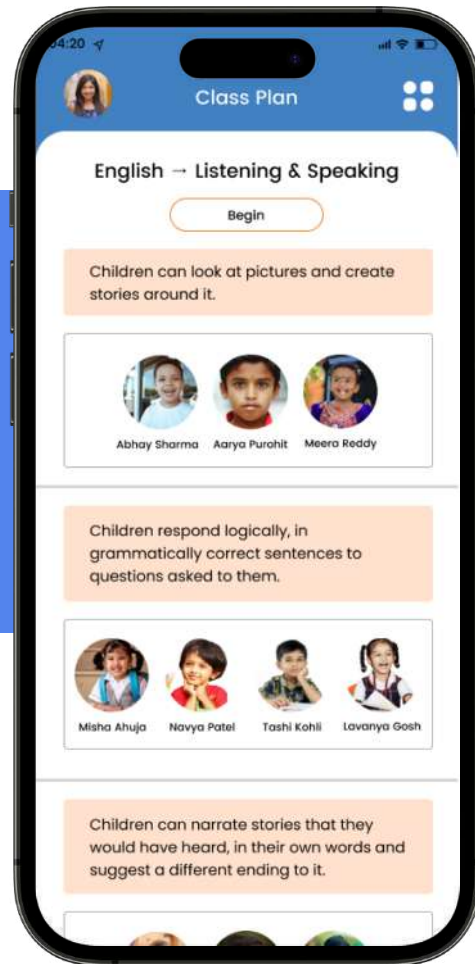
4:20

Class Plan

English → Listening & Speaking

Begin

Children can look at pictures and create stories around it.

Abhay Sharma
Aarya Purohit
Meera Reddy

Children respond logically, in grammatically correct sentences to questions asked to them.

Misha Ahuja
Navya Patel
Tashi Kohli
Lavanya Gosh

Children can narrate stories that they would have heard, in their own words and suggest a different ending to it.